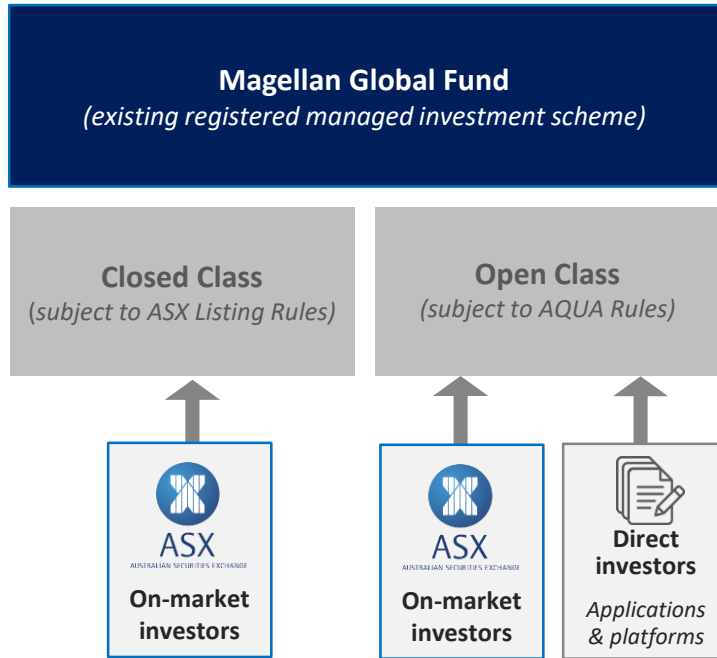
Magellan Global Fund
(existing registered managed investment scheme)

Closed Class
(subject to ASX Listing Rules)

Open Class
(subject to AQUA Rules)

ASX
AUSTRALIAN SECURITIES EXCHANGE
On-market investors

ASX
AUSTRALIAN SECURITIES EXCHANGE
On-market investors

Direct investors
Applications & platforms